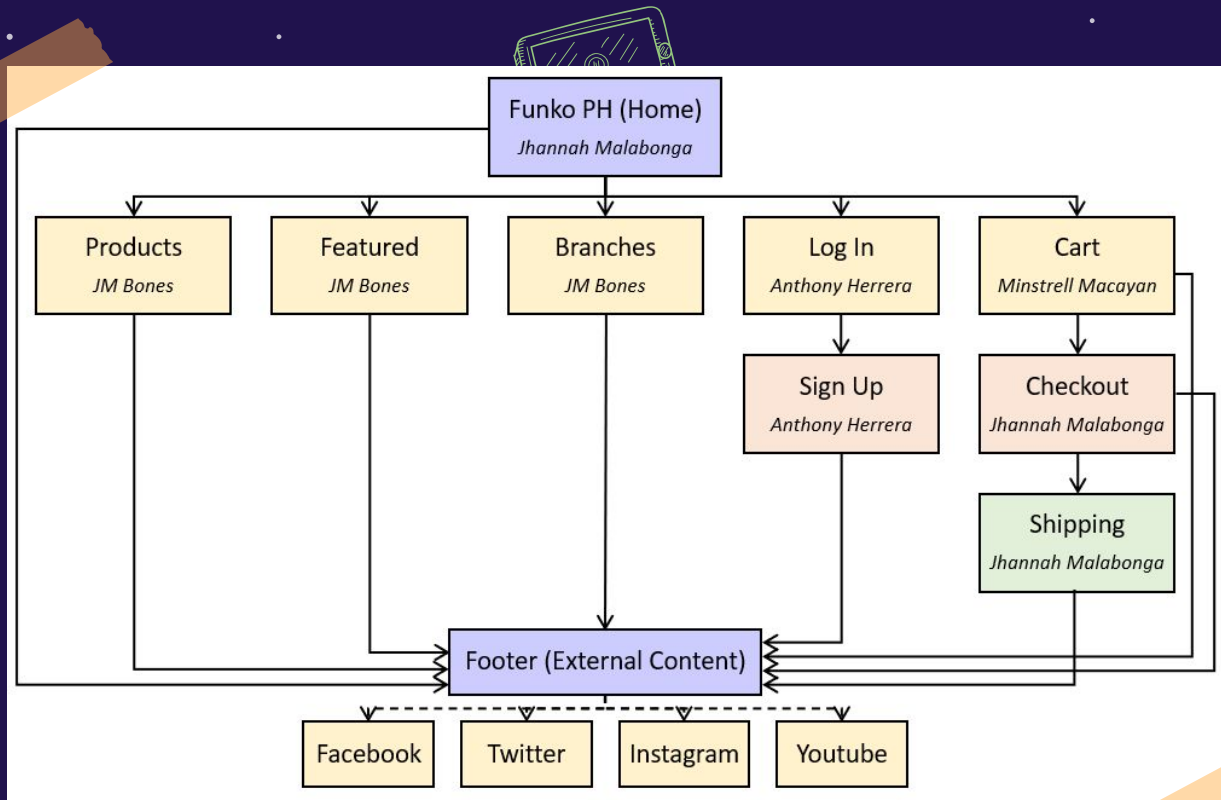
Funko PH (Home)
Jhannah Malabonga

Products
JM Bones

Featured
JM Bones

Branches
JM Bones

Log In
Anthony Herrera

Cart
Minstrell Macayan

Sign Up
Anthony Herrera

Checkout
Jhannah Malabonga

Shipping
Jhannah Malabonga

Footer (External Content)

Facebook

Twitter

Instagram

Youtube